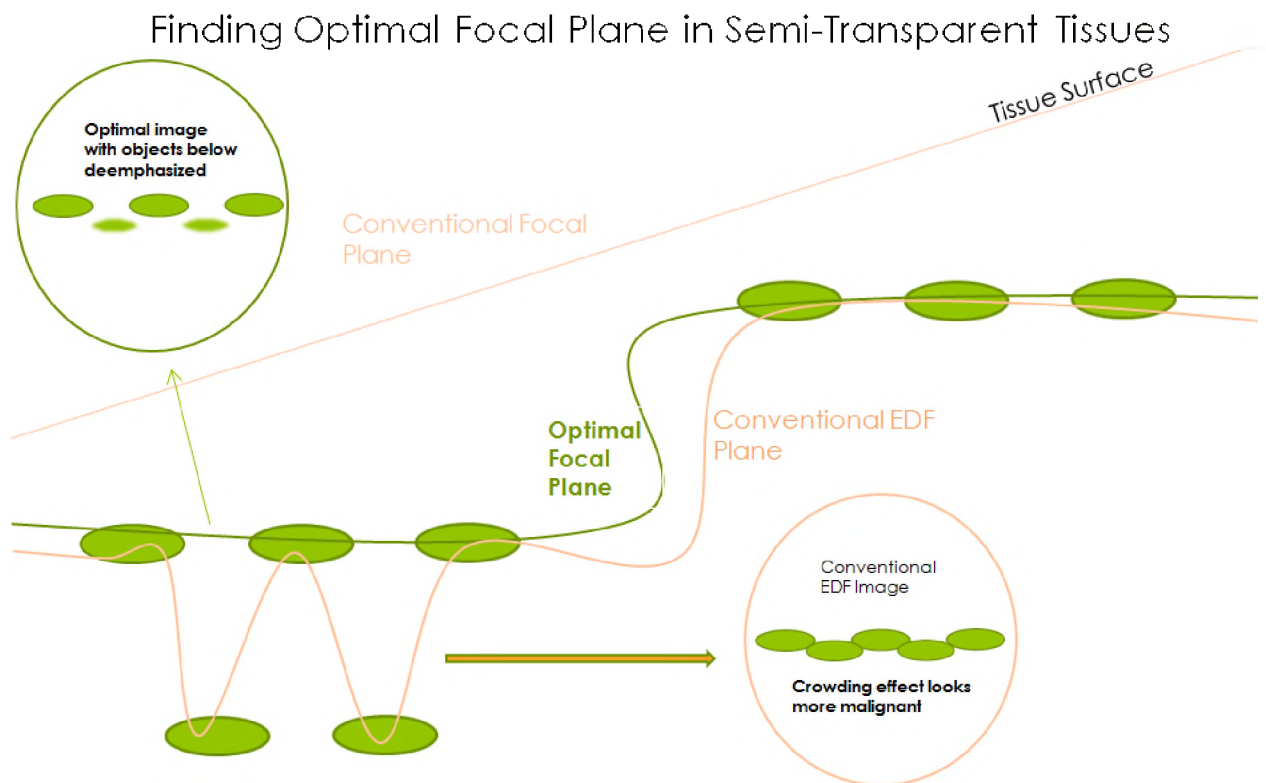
Finding Optimal Focal Plane in Semi-Transparent Tissues

Tissue Surface

Optimal image with objects below deemphasized

Conventional Focal Plane

Optimal Focal Plane

Conventional EDF Plane

Conventional EDF Image

Crowding effect looks more malignant